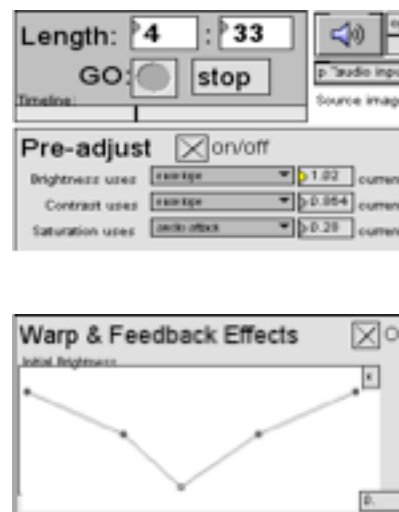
Length: 4 : 33

GO: stop

Timeline:

p "audio inpu

Source imag

Pre-adjust on/off

Brightness uses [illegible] 1.02 curren

Contrast uses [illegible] 0.954 curren

Saturation uses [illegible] 0.28 curren

Warp & Feedback Effects O

Initial Brightness

x

0.